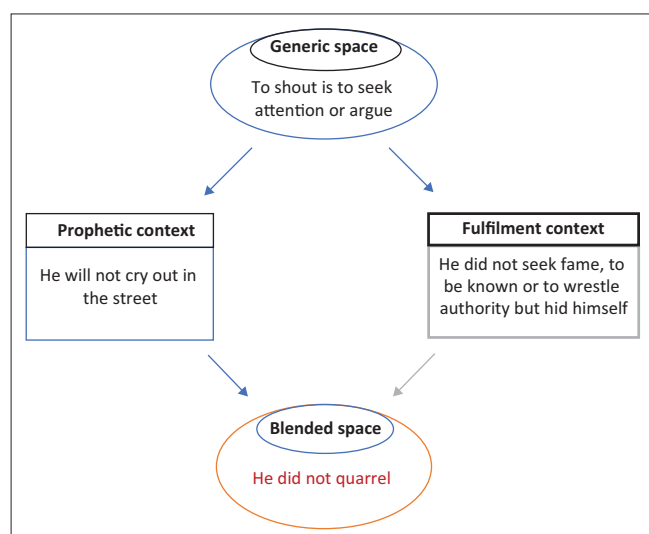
Generic space

To shout is to seek attention or argue

Prophetic context

He will not cry out in the street

Fulfilment context

He did not seek fame, to be known or to wrestle authority but hid himself

Blended space

He did not quarrel